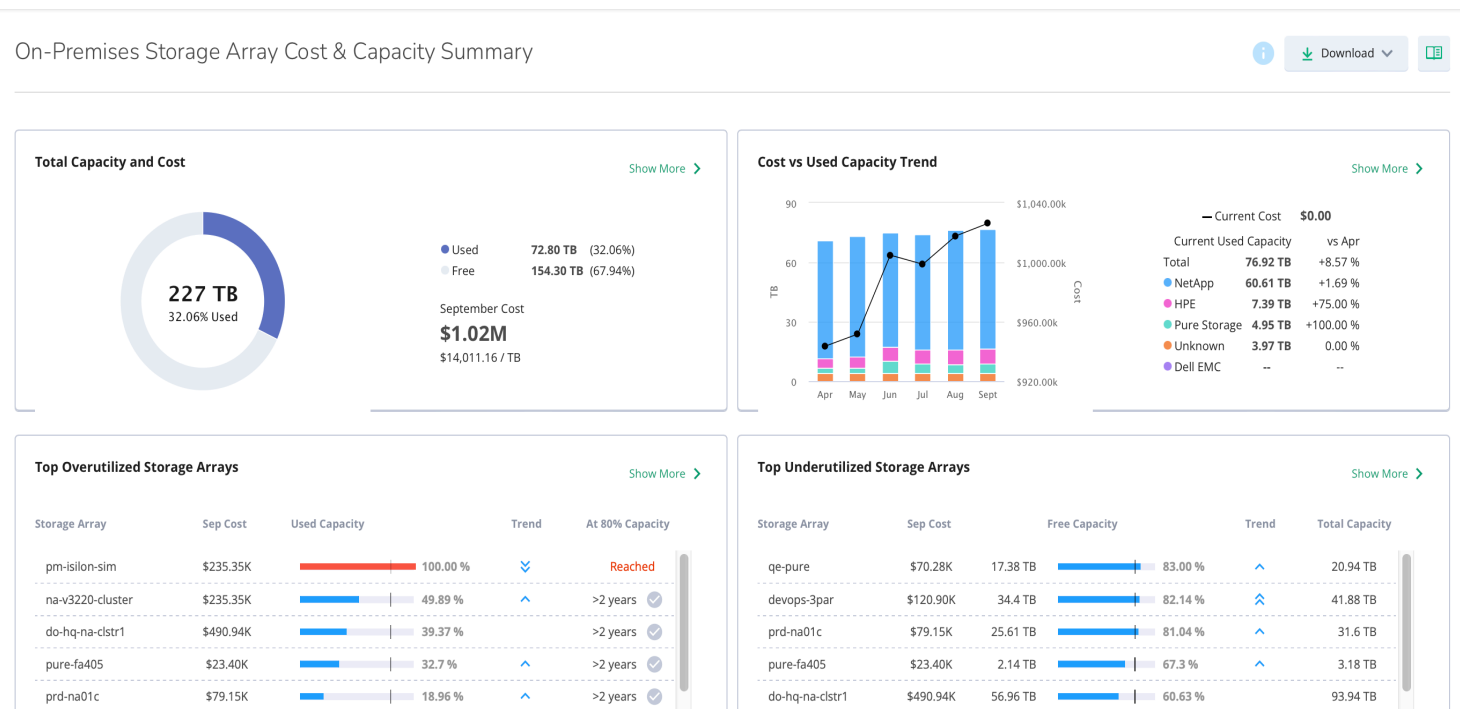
On-Premises Storage Array Cost & Capacity Summary

Download

Total Capacity and Cost

Show More

227 TB
32.06% Used

| | | |
|---|---|---|
| Used | 72.80 TB | (32.06%) |
| Free | 154.30 TB | (67.94%) |

September Cost
$1.02M
$14,011.16 / TB

Cost vs Used Capacity Trend

Show More

90
60
30
0
TB
Apr May Jun Jul Aug Sept
$1,040.00k
$1,000.00k
$960.00k
$920.00k
Cost

| Current Cost | $0.00 | |
|---|---|---|
| Current Used Capacity | | vs Apr |
| Total | 76.92 TB | +8.57 % |
| NetApp | 60.61 TB | +1.69 % |
| HPE | 7.39 TB | +75.00 % |
| Pure Storage | 4.95 TB | +100.00 % |
| Unknown | 3.97 TB | 0.00 % |
| Dell EMC | -- | -- |

Top Overutilized Storage Arrays

Show More

| Storage Array | Sep Cost | Used Capacity | Trend | At 80% Capacity |
|---|---|---|---|---|
| pm-isilon-sim | $235.35K | 100.00 % | | Reached |
| na-v3220-cluster | $235.35K | 49.89 % | | >2 years |
| do-hq-na-clstr1 | $490.94K | 39.37 % | | >2 years |
| pure-fa405 | $23.40K | 32.7 % | | >2 years |
| prd-na01c | $79.15K | 18.96 % | | >2 years |

Top Underutilized Storage Arrays

Show More

| Storage Array | Sep Cost | Free Capacity | | Trend | Total Capacity |
|---|---|---|---|---|---|
| qe-pure | $70.28K | 17.38 TB | 83.00 % | | 20.94 TB |
| devops-3par | $120.90K | 34.4 TB | 82.14 % | | 41.88 TB |
| prd-na01c | $79.15K | 25.61 TB | 81.04 % | | 31.6 TB |
| pure-fa405 | $23.40K | 2.14 TB | 67.3 % | | 3.18 TB |
| do-hq-na-clstr1 | $490.94K | 56.96 TB | 60.63 % | | 93.94 TB |